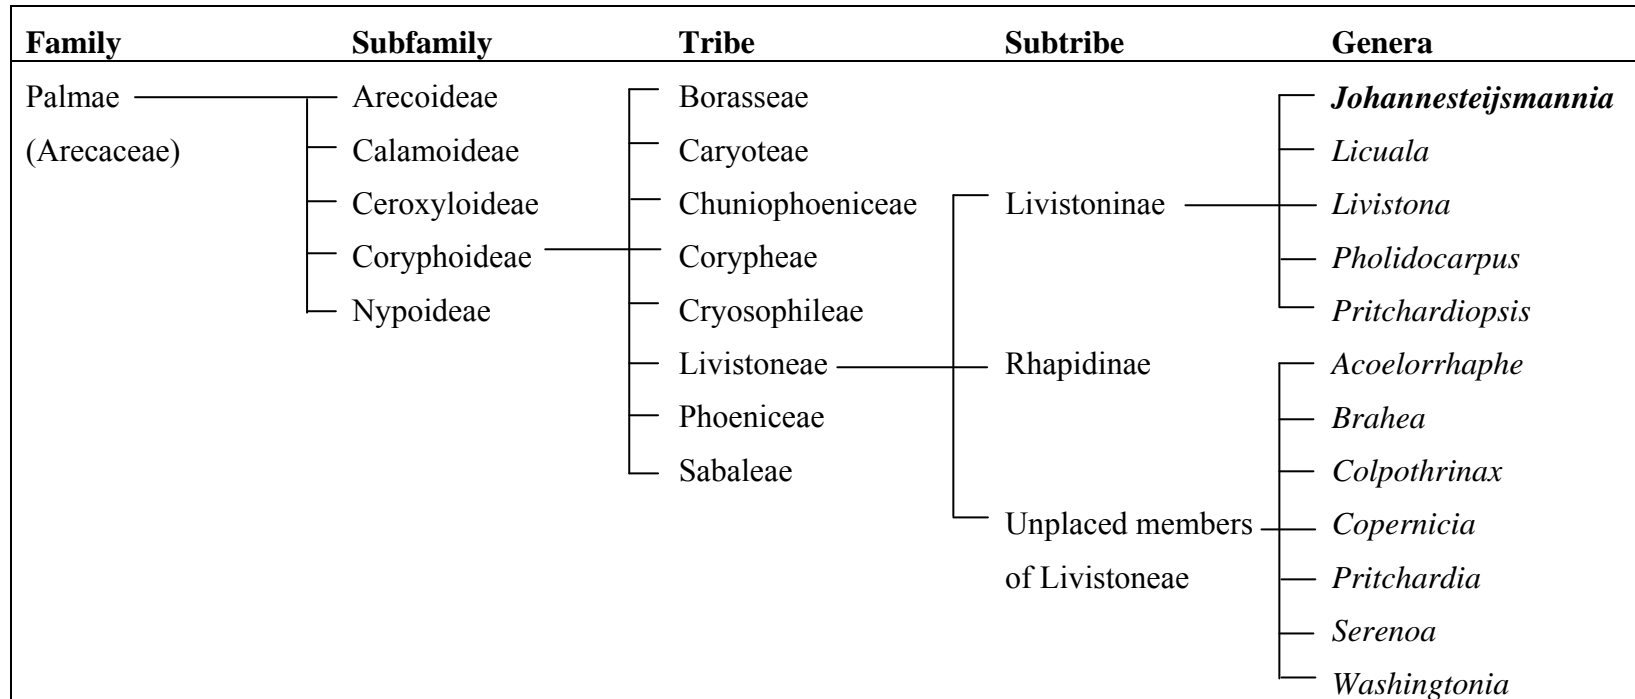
| Family | Subfamily | Tribe | Subtribe | Genera |
|---|---|---|---|---|
| Palmae (Arecaceae) | Arecoideae | Borasseae | | ***Johannesteijsmannia*** |
| | Calamoideae | Caryoteae | | *Licuala* |
| | Ceroxyloideae | Chuniophoeniceae | Livistoninae | *Livistona* |
| | Coryphoideae | Corypheae | | *Pholidocarpus* |
| | Nypoideae | Cryosophileae | | *Pritchardiopsis* |
| | | Livistoneae | Rhapidinae | *Acoelorrhaphe* |
| | | Phoeniceae | | *Brahea* |
| | | Sabaleae | | *Colpothrinax* |
| | | | Unplaced members of Livistoneae | *Copernicia* |
| | | | | *Pritchardia* |
| | | | | *Serenoa* |
| | | | | *Washingtonia* |